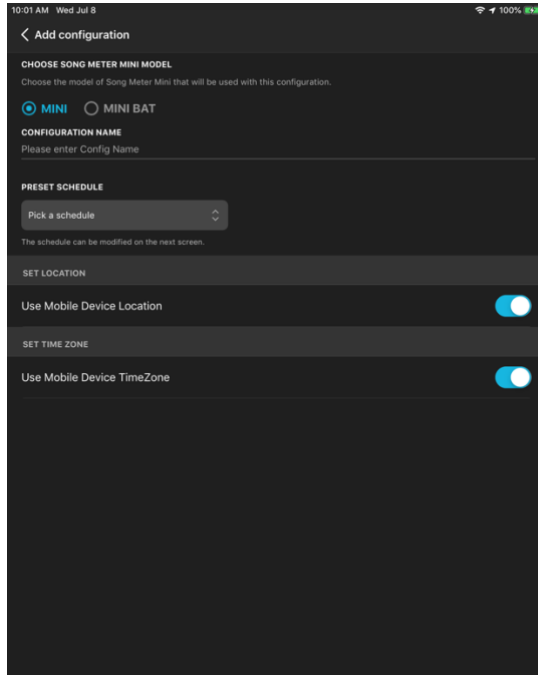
10:01 AM Wed Jul 8

100%

Add configuration

CHOOSE SONG METER MINI MODEL

Choose the model of Song Meter Mini that will be used with this configuration.

MINI

MINI BAT

CONFIGURATION NAME

Please enter Config Name

PRESET SCHEDULE

Pick a schedule

The schedule can be modified on the next screen.

SET LOCATION

Use Mobile Device Location

SET TIME ZONE

Use Mobile Device TimeZone